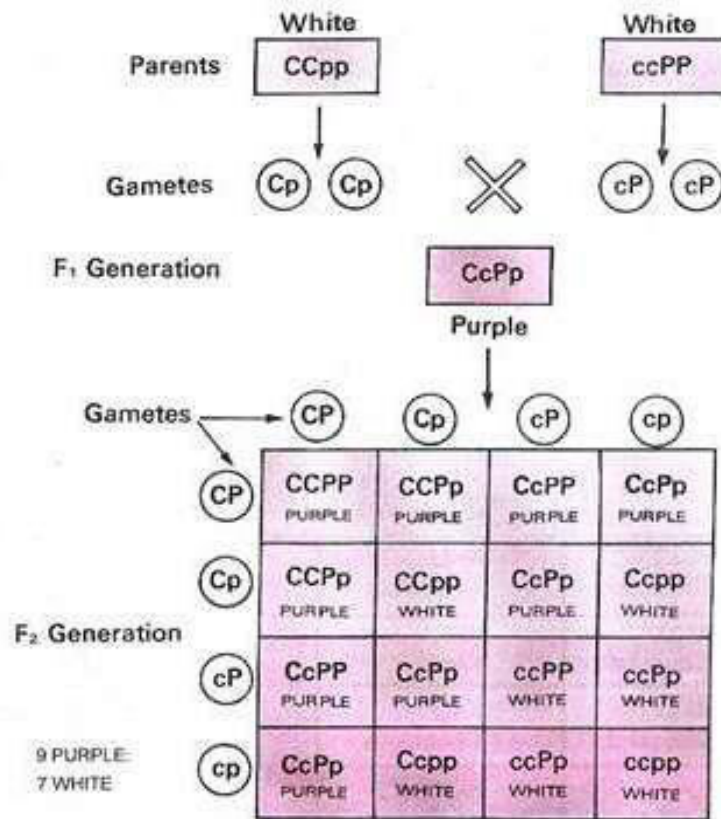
White
Parents CCpp

White
ccPP

Gametes Cp Cp × cP cP

F₁ Generation CcPp
Purple

Gametes

| | CP | Cp | cP | cp |
|---|---|---|---|---|
| CP | CCPP PURPLE | CCPp PURPLE | CcPP PURPLE | CcPp PURPLE |
| Cp | CCPp PURPLE | CCpp WHITE | CcPp PURPLE | Ccpp WHITE |
| cP | CcPP PURPLE | CcPp PURPLE | ccPP WHITE | ccPp WHITE |
| cp | CcPp PURPLE | Ccpp WHITE | ccPp WHITE | ccpp WHITE |

F₂ Generation

9 PURPLE:
7 WHITE